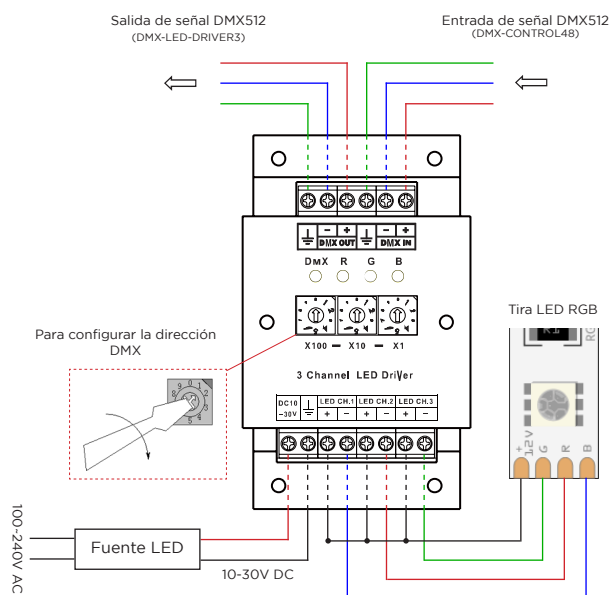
Salida de señal DMX512
(DMX-LED-DRIVER3)

Entrada de señal DMX512
(DMX-CONTROL48)

DMX OUT
DMX IN

DMX R G B

Para configurar la dirección DMX

X100 X10 X1

3 Channel LED Driver

DC10 ~30V
LED CH.1 + −
LED CH.2 + −
LED CH.3 + −

Tira LED RGB

+12V G R B

100-240V AC

Fuente LED

10-30V DC